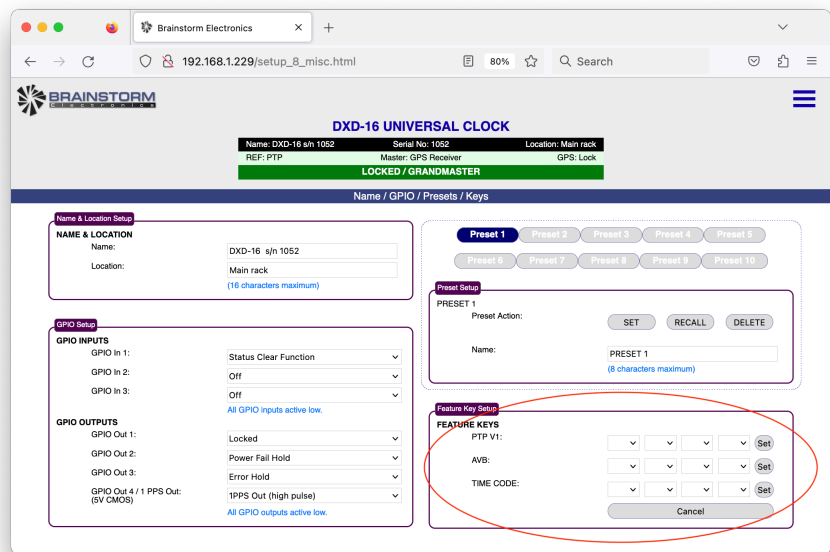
Brainstorm Electronics
192.168.1.229/setup_8_misc.html
80%
Search

BRAINSTORM
Electronics

DXD-16 UNIVERSAL CLOCK
Name: DXD-16 s/n 1052 Serial No: 1052 Location: Main rack
REF: PTP Master: GPS Receiver GPS: Lock
LOCKED / GRANDMASTER

Name / GPIO / Presets / Keys

Name & Location Setup
NAME & LOCATION
Name: DXD-16 s/n 1052
Location: Main rack
(16 characters maximum)

GPIO Setup
GPIO INPUTS
GPIO In 1: Status Clear Function
GPIO In 2: Off
GPIO In 3: Off
All GPIO inputs active low.
GPIO OUTPUTS
GPIO Out 1: Locked
GPIO Out 2: Power Fail Hold
GPIO Out 3: Error Hold
GPIO Out 4 / 1 PPS Out: (5V CMOS) 1PPS Out (high pulse)
All GPIO outputs active low.

Preset 1 Preset 2 Preset 3 Preset 4 Preset 5
Preset 6 Preset 7 Preset 8 Preset 9 Preset 10

Preset Setup
PRESET 1
Preset Action: SET RECALL DELETE
Name: PRESET 1
(8 characters maximum)

Feature Key Setup
FEATURE KEYS
PTP V1: Set
AVB: Set
TIME CODE: Set
Cancel